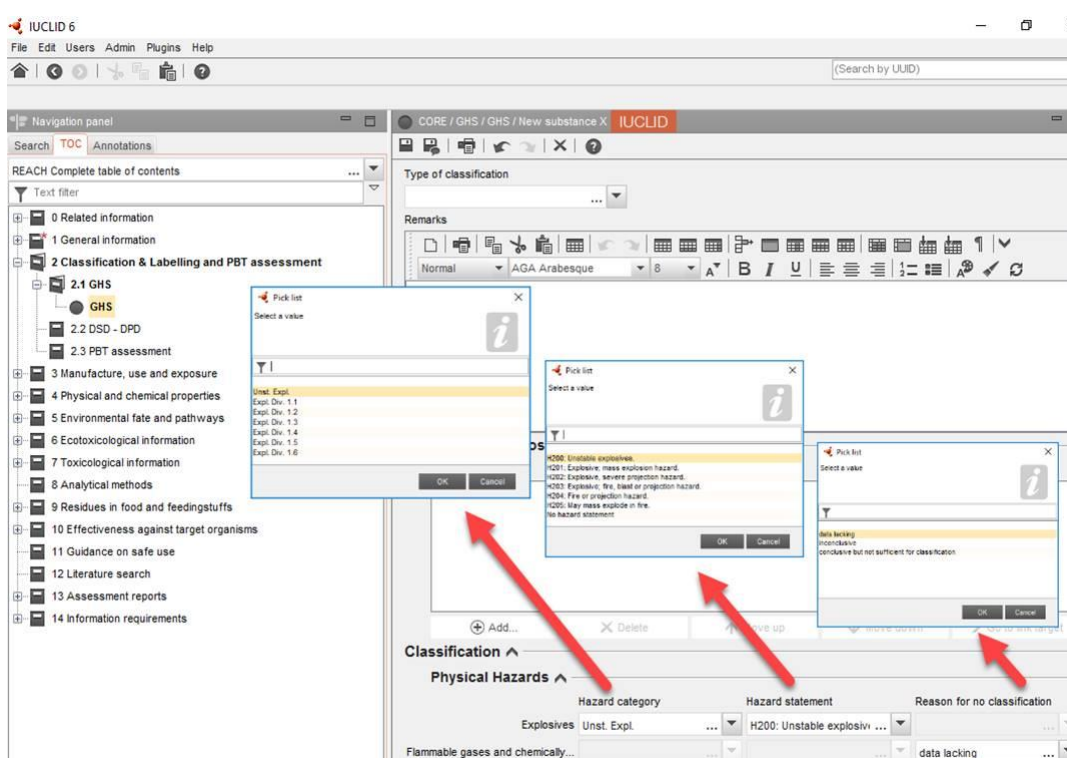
IUCLID 6

File Edit Users Admin Plugins Help

(Search by UUID)

Navigation panel

Search TOC Annotations

REACH Complete table of contents ...

Text filter

0 Related information
1 General information
2 Classification & Labelling and PBT assessment
2.1 GHS
GHS
2.2 DSD - DPD
2.3 PBT assessment
3 Manufacture, use and exposure
4 Physical and chemical properties
5 Environmental fate and pathways
6 Ecotoxicological information
7 Toxicological information
8 Analytical methods
9 Residues in food and feedingstuffs
10 Effectiveness against target organisms
11 Guidance on safe use
12 Literature search
13 Assessment reports
14 Information requirements

CORE / GHS / GHS / New substance X IUCLID

Type of classification

Remarks

Normal AGA Arabesque 8

Pick list
Select a value
Unst. Expl.
Expl. Div. 1.1
Expl. Div. 1.2
Expl. Div. 1.3
Expl. Div. 1.4
Expl. Div. 1.5
Expl. Div. 1.6
OK Cancel

Pick list
Select a value
H200: Unstable explosives.
H201: Explosive; mass explosion hazard.
H202: Explosive, severe projection hazard.
H203: Explosive; fire, blast or projection hazard.
H204: Fire or projection hazard.
H205: May mass explode in fire.
No hazard statement
OK Cancel

Pick list
Select a value
data lacking
inconclusive
conclusive but not sufficient for classification
OK Cancel

Add... Delete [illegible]ove up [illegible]

Classification

Physical Hazards

Hazard category Hazard statement Reason for no classification

Explosives Unst. Expl. ... H200: Unstable explosiv ...

Flammable gases and chemically... data lacking ...